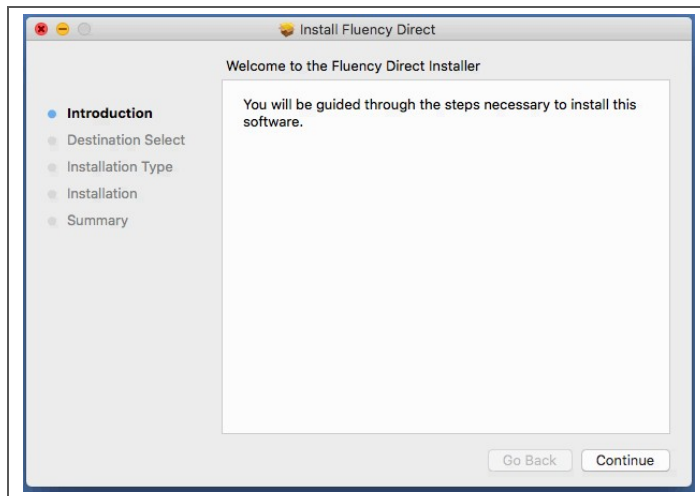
Install Fluency Direct

Welcome to the Fluency Direct Installer

Introduction
Destination Select
Installation Type
Installation
Summary

You will be guided through the steps necessary to install this software.

Go Back
Continue